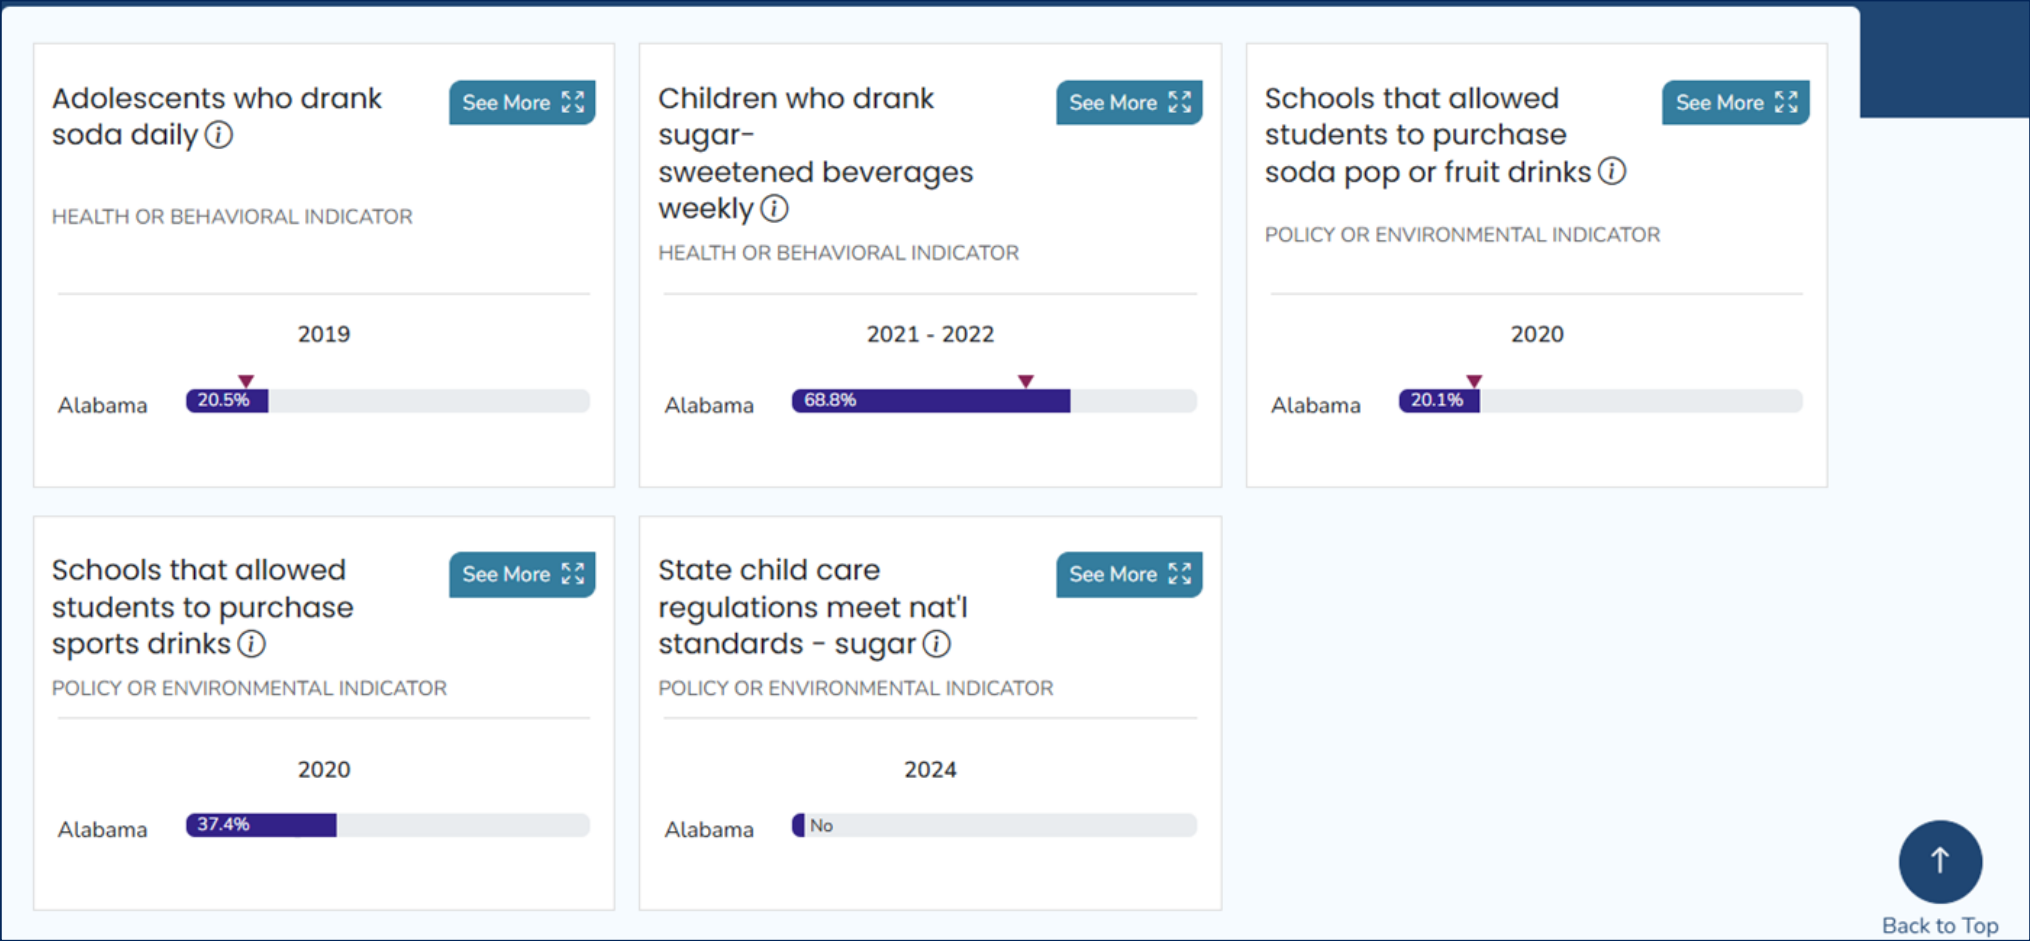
Adolescents who drank soda daily ⓘ

See More

HEALTH OR BEHAVIORAL INDICATOR

2019

Alabama 20.5%

Children who drank sugar-sweetened beverages weekly ⓘ

See More

HEALTH OR BEHAVIORAL INDICATOR

2021 - 2022

Alabama 68.8%

Schools that allowed students to purchase soda pop or fruit drinks ⓘ

See More

POLICY OR ENVIRONMENTAL INDICATOR

2020

Alabama 20.1%

Schools that allowed students to purchase sports drinks ⓘ

See More

POLICY OR ENVIRONMENTAL INDICATOR

2020

Alabama 37.4%

State child care regulations meet nat'l standards - sugar ⓘ

See More

POLICY OR ENVIRONMENTAL INDICATOR

2024

Alabama No

Back to Top